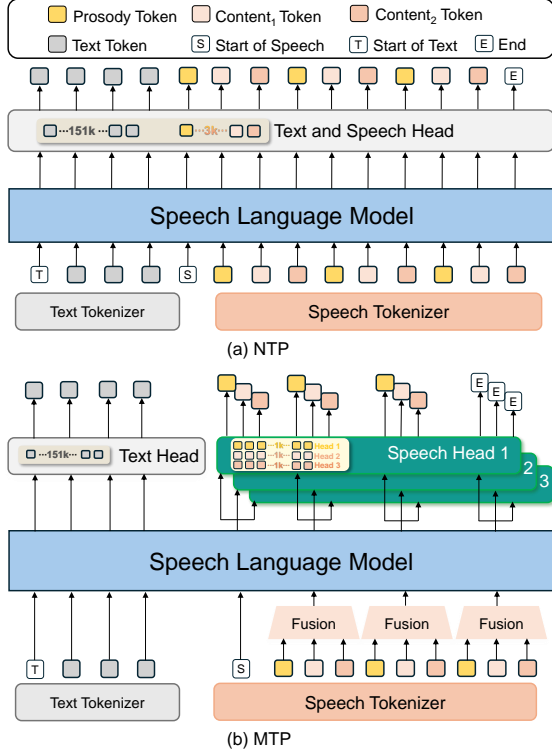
Prosody Token
Content$_1$ Token
Content$_2$ Token
Text Token
S Start of Speech
T Start of Text
E End

E

···151k··· ···3k···
Text and Speech Head

Speech Language Model

T
S

Text Tokenizer
Speech Tokenizer

(a) NTP

E
E
E

···151k···
Text Head

···1k··· Head 1
···1k··· Head 2
···1k··· Head 3
Speech Head 1
2
3

Speech Language Model

Fusion
Fusion
Fusion

T
S

Text Tokenizer
Speech Tokenizer

(b) MTP